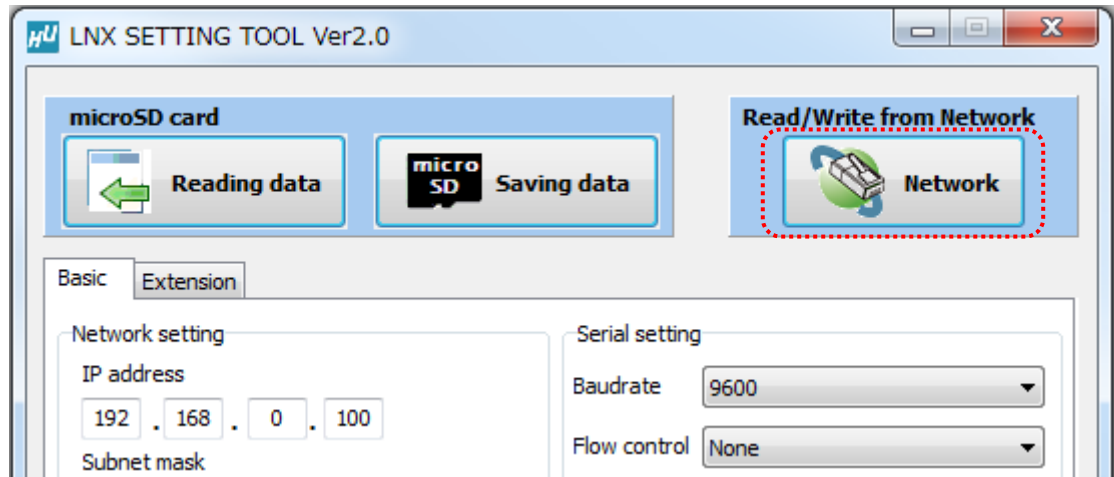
HU LNX SETTING TOOL Ver2.0

microSD card

Reading data

micro SD

Saving data

Read/Write from Network

Network

Basic

Extension

Network setting

IP address

192 . 168 . 0 . 100

Subnet mask

Serial setting

Baudrate 9600

Flow control None